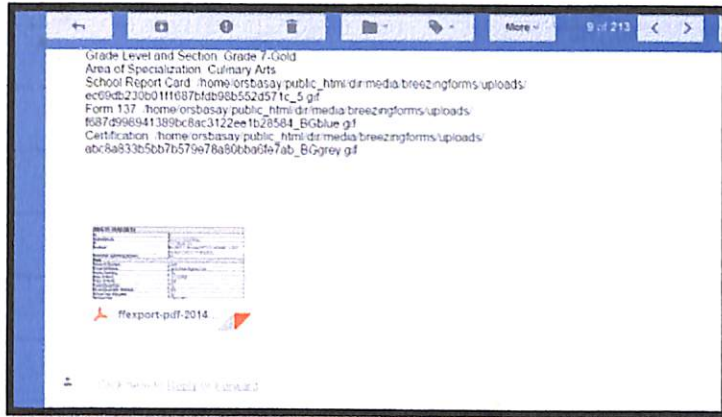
More
9 of 213

Grade Level and Section: Grade 7-Gold
Area of Specialization: Culinary Arts
School Report Card: /home/orsbasay/public_html/dir/media/breezingforms/uploads/ec69db230b01f1687bfdb98b552d571c_5.gif
Form 137: /home/orsbasay/public_html/dir/media/breezingforms/uploads/f687d998941389bc8ac3122ee1b28584_BGblue.gif
Certification: /home/orsbasay/public_html/dir/media/breezingforms/uploads/abc8a833b5bb7b579e78a80bba6fe7ab_BGgrey.gif

ffexport-pdf-2014

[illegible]